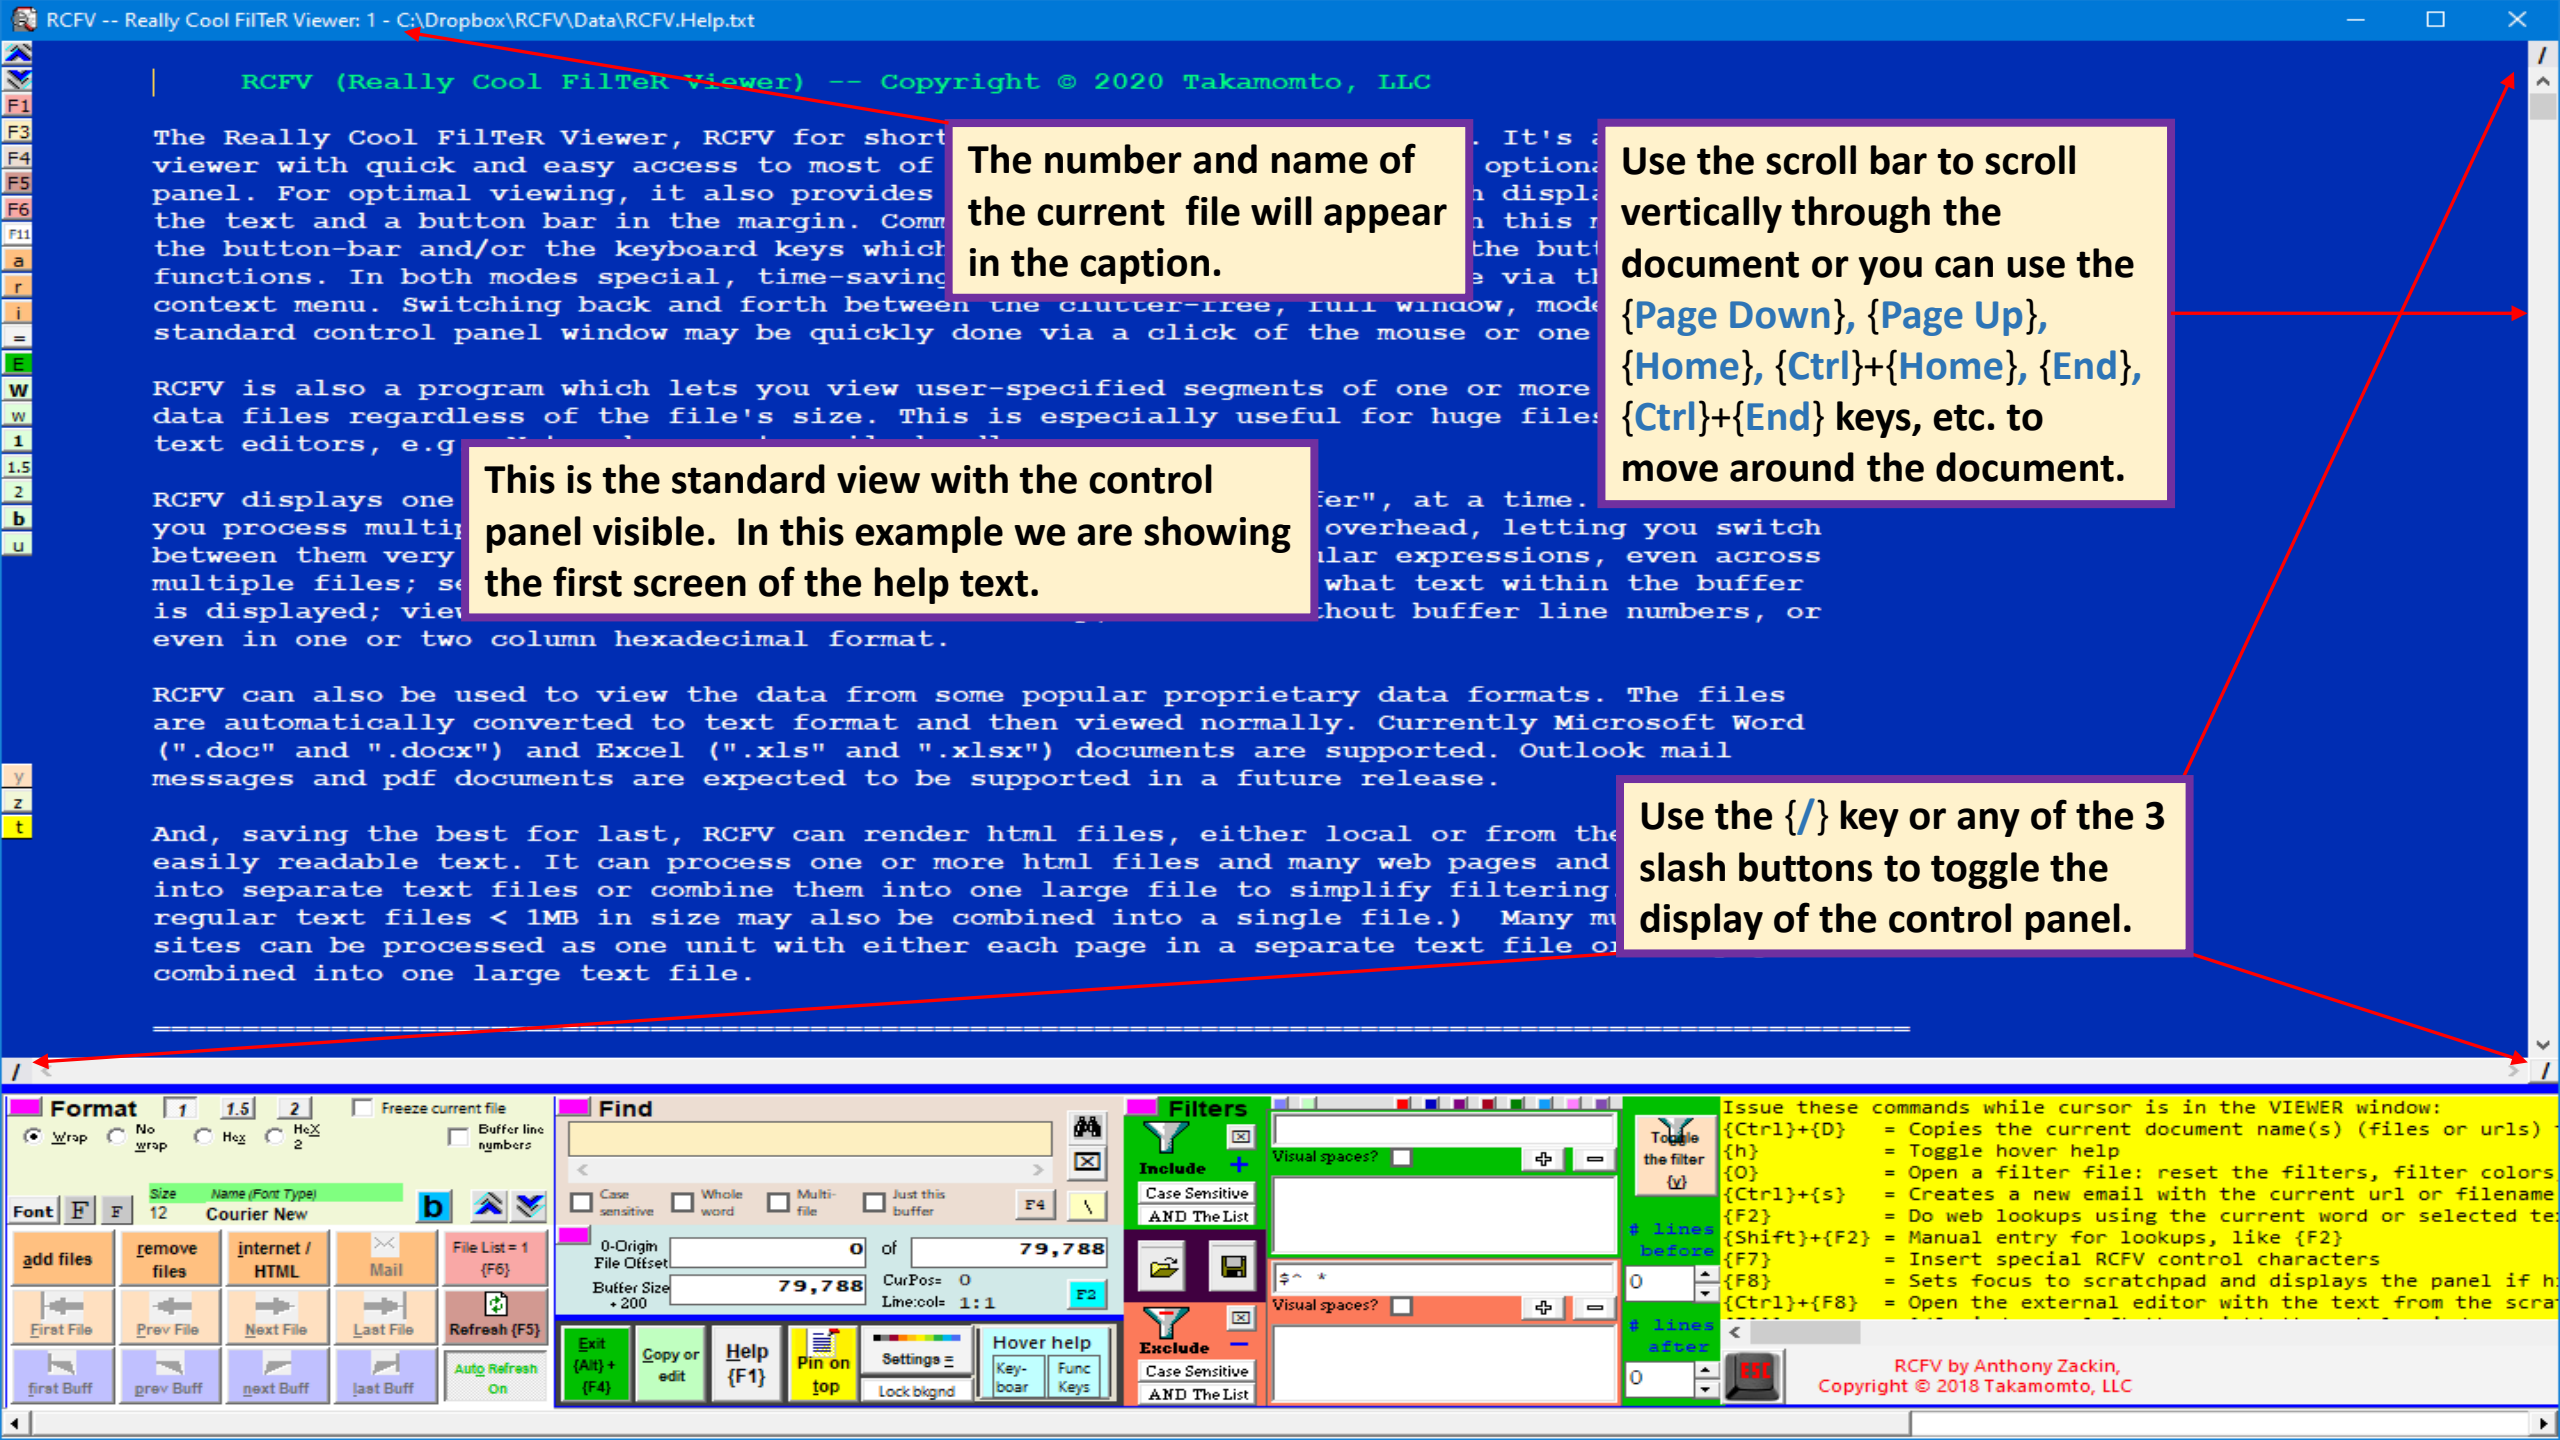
RCFV -- Really Cool FilTeR Viewer: 1 - C:\Dropbox\RCFV\Data\RCFV.Help.txt

F1 F3 F4 F5 F6 F11 a r i = E W w 1 1.5 2 b u y z t

RCFV (Really Cool FilTeR Viewer) -- Copyright © 2020 Takamomto, LLC

The Really Cool FilTeR Viewer, RCFV for short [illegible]. It's a viewer with quick and easy access to most of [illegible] optiona panel. For optimal viewing, it also provides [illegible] displa the text and a button bar in the margin. Comm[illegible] this r the button-bar and/or the keyboard keys which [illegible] the butt functions. In both modes special, time-saving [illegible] via th context menu. Switching back and forth between the clutter-free, full window, mode standard control panel window may be quickly done via a click of the mouse or one

RCFV is also a program which lets you view user-specified segments of one or more data files regardless of the file's size. This is especially useful for huge files text editors, e.g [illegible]

RCFV displays one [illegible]fer", at a time. you process multi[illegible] overhead, letting you switch between them very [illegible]lar expressions, even across multiple files; s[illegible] what text within the buffer is displayed; vie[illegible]thout buffer line numbers, or even in one or two column hexadecimal format.

RCFV can also be used to view the data from some popular proprietary data formats. The files are automatically converted to text format and then viewed normally. Currently Microsoft Word (".doc" and ".docx") and Excel (".xls" and ".xlsx") documents are supported. Outlook mail messages and pdf documents are expected to be supported in a future release.

And, saving the best for last, RCFV can render html files, either local or from the easily readable text. It can process one or more html files and many web pages and into separate text files or combine them into one large file to simplify filtering regular text files < 1MB in size may also be combined into a single file.) Many mu sites can be processed as one unit with either each page in a separate text file o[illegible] combined into one large text file.

The number and name of the current file will appear in the caption.

Use the scroll bar to scroll vertically through the document or you can use the {Page Down}, {Page Up}, {Home}, {Ctrl}+{Home}, {End}, {Ctrl}+{End} keys, etc. to move around the document.

This is the standard view with the control panel visible. In this example we are showing the first screen of the help text.

Use the {/} key or any of the 3 slash buttons to toggle the display of the control panel.

/ /

Format 1 1.5 2 Freeze current file
Wrap No wrap Hex HeX 2 Buffer line numbers
Size Name (Font Type)
Font F F 12 Courier New b
add files | remove files | internet / HTML | Mail | File List = 1 {F6}
First File | Prev File | Next File | Last File | Refresh {F5}
first Buff | prev Buff | next Buff | last Buff | Auto Refresh On

Find
Case sensitive | Whole word | Multi-file | Just this buffer | F4
0-Origin File Offset 0 of 79,788
Buffer Size + 200 79,788 CurPos= 0 Line:col= 1:1 F2
Exit {Alt}+{F4} | Copy or edit | Help {F1} | Pin on top | Settings | Lock bkgnd | Hover help | Key-boar | Func Keys

Filters
Include + Case Sensitive AND The List
Visual spaces?
Exclude − Case Sensitive AND The List
$^ *
Visual spaces?
Toggle the filter {v}
# lines before 0
# lines after 0
ESC

Issue these commands while cursor is in the VIEWER window:
{Ctrl}+{D} = Copies the current document name(s) (files or urls)
{h} = Toggle hover help
{O} = Open a filter file: reset the filters, filter colors
{Ctrl}+{s} = Creates a new email with the current url or filename
{F2} = Do web lookups using the current word or selected te
{Shift}+{F2} = Manual entry for lookups, like {F2}
{F7} = Insert special RCFV control characters
{F8} = Sets focus to scratchpad and displays the panel if h
{Ctrl}+{F8} = Open the external editor with the text from the scra

RCFV by Anthony Zackin,
Copyright © 2018 Takamomto, LLC